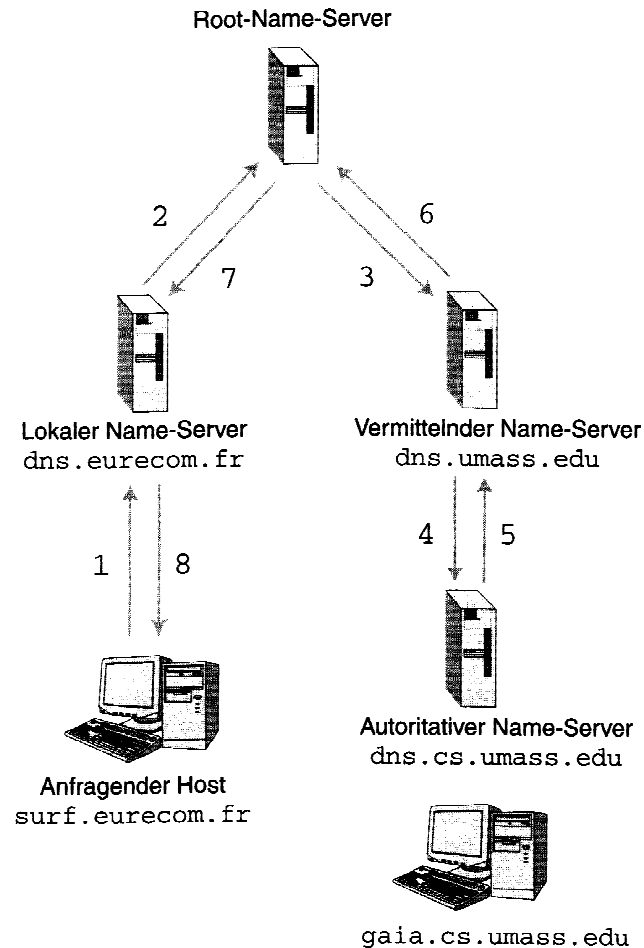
Root-Name-Server

2

7

6

3

Lokaler Name-Server
dns.eurecom.fr

Vermittelnder Name-Server
dns.umass.edu

1

8

4

5

Anfragender Host
surf.eurecom.fr

Autoritativer Name-Server
dns.cs.umass.edu

gaia.cs.umass.edu